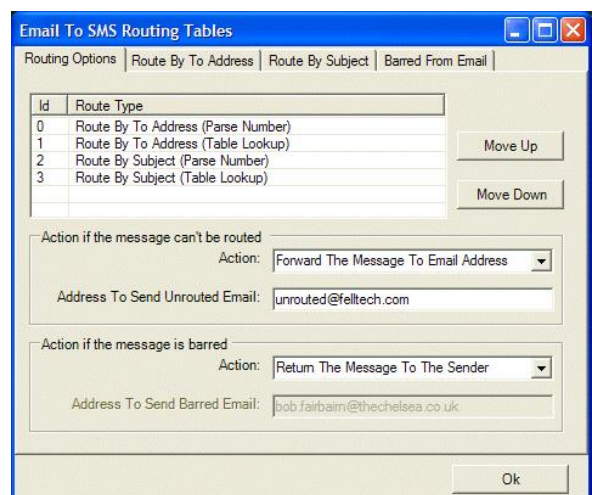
Email To SMS Routing Tables

Routing Options | Route By To Address | Route By Subject | Barred From Email

| Id | Route Type |
|---|---|
| 0 | Route By To Address (Parse Number) |
| 1 | Route By To Address (Table Lookup) |
| 2 | Route By Subject (Parse Number) |
| 3 | Route By Subject (Table Lookup) |

Move Up

Move Down

Action if the message can't be routed

Action: Forward The Message To Email Address

Address To Send Unrouted Email: unrouted@felltech.com

Action if the message is barred

Action: Return The Message To The Sender

Address To Send Barred Email: bob.fairbairn@thechelsea.co.uk

Ok